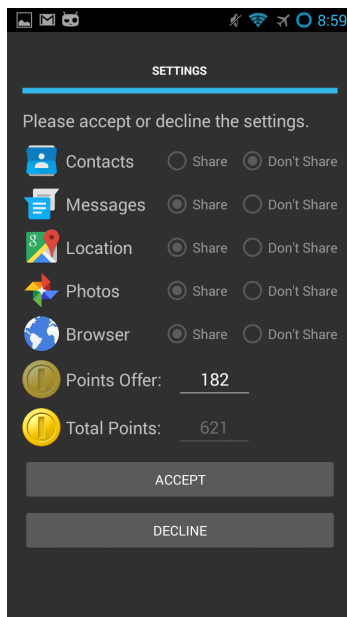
8:59

SETTINGS

Please accept or decline the settings.

Contacts Share Don't Share

Messages Share Don't Share

Location Share Don't Share

Photos Share Don't Share

Browser Share Don't Share

Points Offer: 182

Total Points: 621

ACCEPT

DECLINE